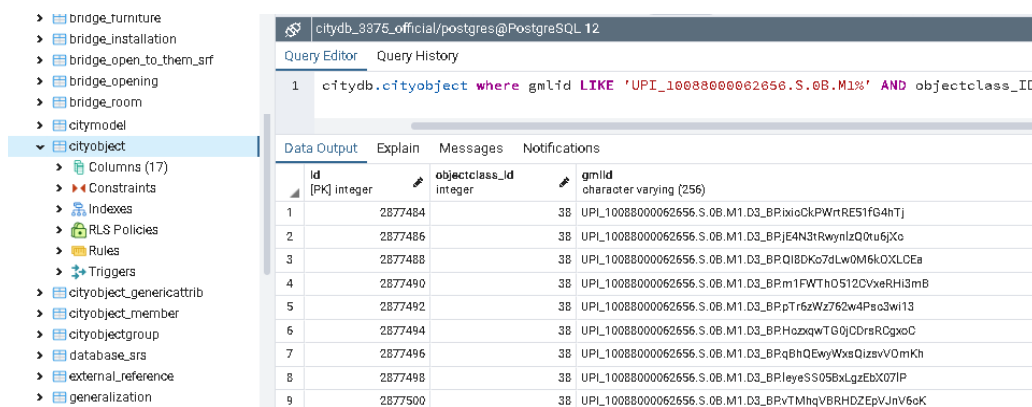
bridge_furniture
bridge_installation
bridge_open_to_them_srf
bridge_opening
bridge_room
citymodel
cityobject
Columns (17)
Constraints
Indexes
RLS Policies
Rules
Triggers
cityobject_genericattrib
cityobject_member
cityobjectgroup
database_srs
external_reference
generalization

citydb_3375_official/postgres@PostgreSQL 12

Query Editor   Query History

1   citydb.cityobject where gmlid LIKE 'UPI_10088000062656.S.0B.M1%' AND objectclass_ID

Data Output   Explain   Messages   Notifications

| | id [PK] integer | objectclass_id integer | gmlid character varying (256) |
|---|---|---|---|
| 1 | 2877484 | 38 | UPI_10088000062656.S.0B.M1.D3_BP.ixioCkPWrtRE51fG4hTj |
| 2 | 2877486 | 38 | UPI_10088000062656.S.0B.M1.D3_BP.jE4N3tRwynlzQ0tu6jXc |
| 3 | 2877488 | 38 | UPI_10088000062656.S.0B.M1.D3_BP.QI8DKo7dLw0M6kOXLCEa |
| 4 | 2877490 | 38 | UPI_10088000062656.S.0B.M1.D3_BP.m1FWThO512CVxeRHi3mB |
| 5 | 2877492 | 38 | UPI_10088000062656.S.0B.M1.D3_BP.pTr6zWz762w4Psc3wi13 |
| 6 | 2877494 | 38 | UPI_10088000062656.S.0B.M1.D3_BP.HozxqwTG0jCDrsRCgxoC |
| 7 | 2877496 | 38 | UPI_10088000062656.S.0B.M1.D3_BP.qBhQEwyWxsQizsvVOmKh |
| 8 | 2877498 | 38 | UPI_10088000062656.S.0B.M1.D3_BP.leyeSS05BxLgzEbX07lP |
| 9 | 2877500 | 38 | UPI_10088000062656.S.0B.M1.D3_BP.vTMhqVBRHDZEpVJnV6oK |